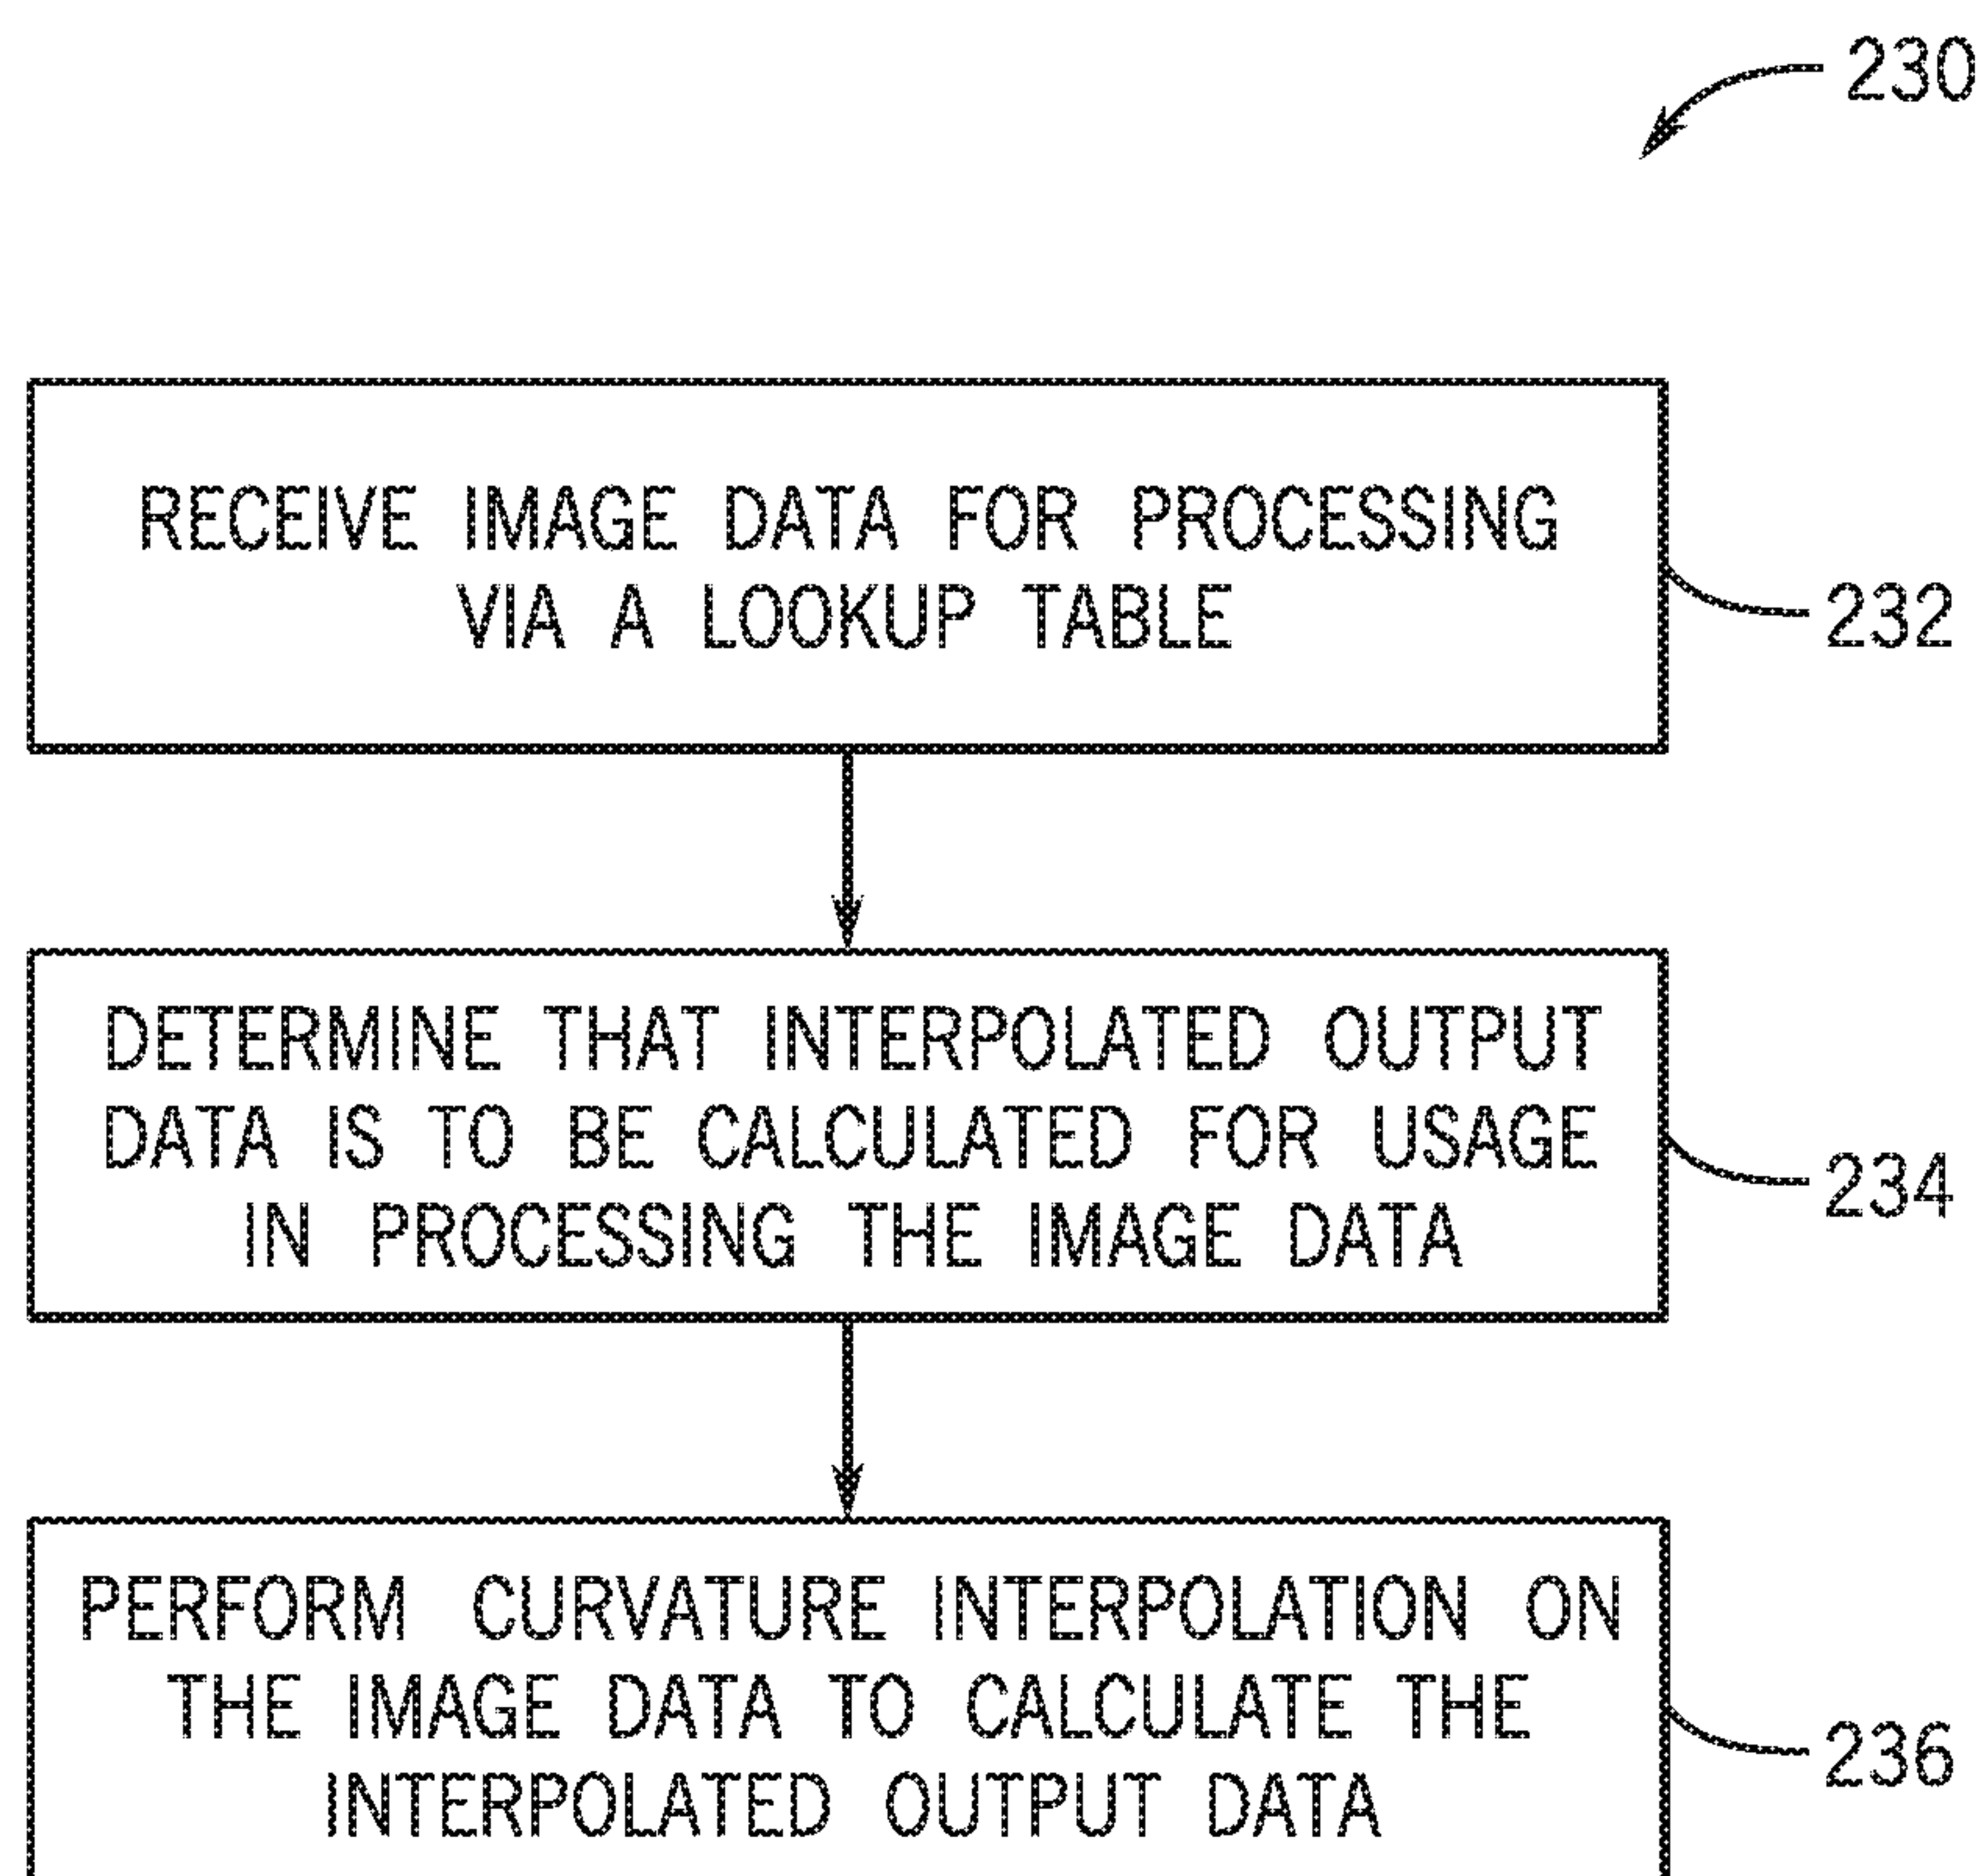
230

RECEIVE IMAGE DATA FOR PROCESSING VIA A LOOKUP TABLE

232

DETERMINE THAT INTERPOLATED OUTPUT DATA IS TO BE CALCULATED FOR USAGE IN PROCESSING THE IMAGE DATA

234

PERFORM CURVATURE INTERPOLATION ON THE IMAGE DATA TO CALCULATE THE INTERPOLATED OUTPUT DATA

236